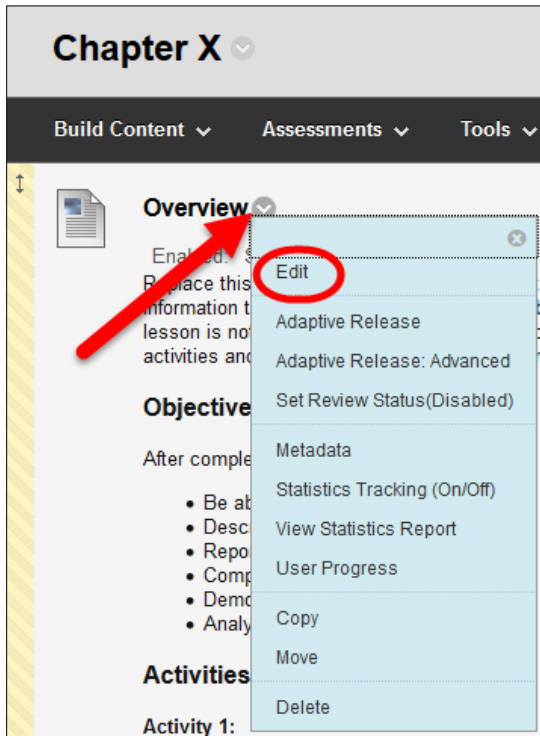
Chapter X

Build Content Assessments Tools

Overview

Enabled: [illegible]

R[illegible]place this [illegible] information t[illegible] lesson is no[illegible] activities and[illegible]

Objective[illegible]

After comple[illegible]

- Be ab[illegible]
- Desc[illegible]
- Repo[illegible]
- Comp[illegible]
- Demo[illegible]
- Analy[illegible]

Activities

Activity 1:

Edit

Adaptive Release

Adaptive Release: Advanced

Set Review Status(Disabled)

Metadata

Statistics Tracking (On/Off)

View Statistics Report

User Progress

Copy

Move

Delete